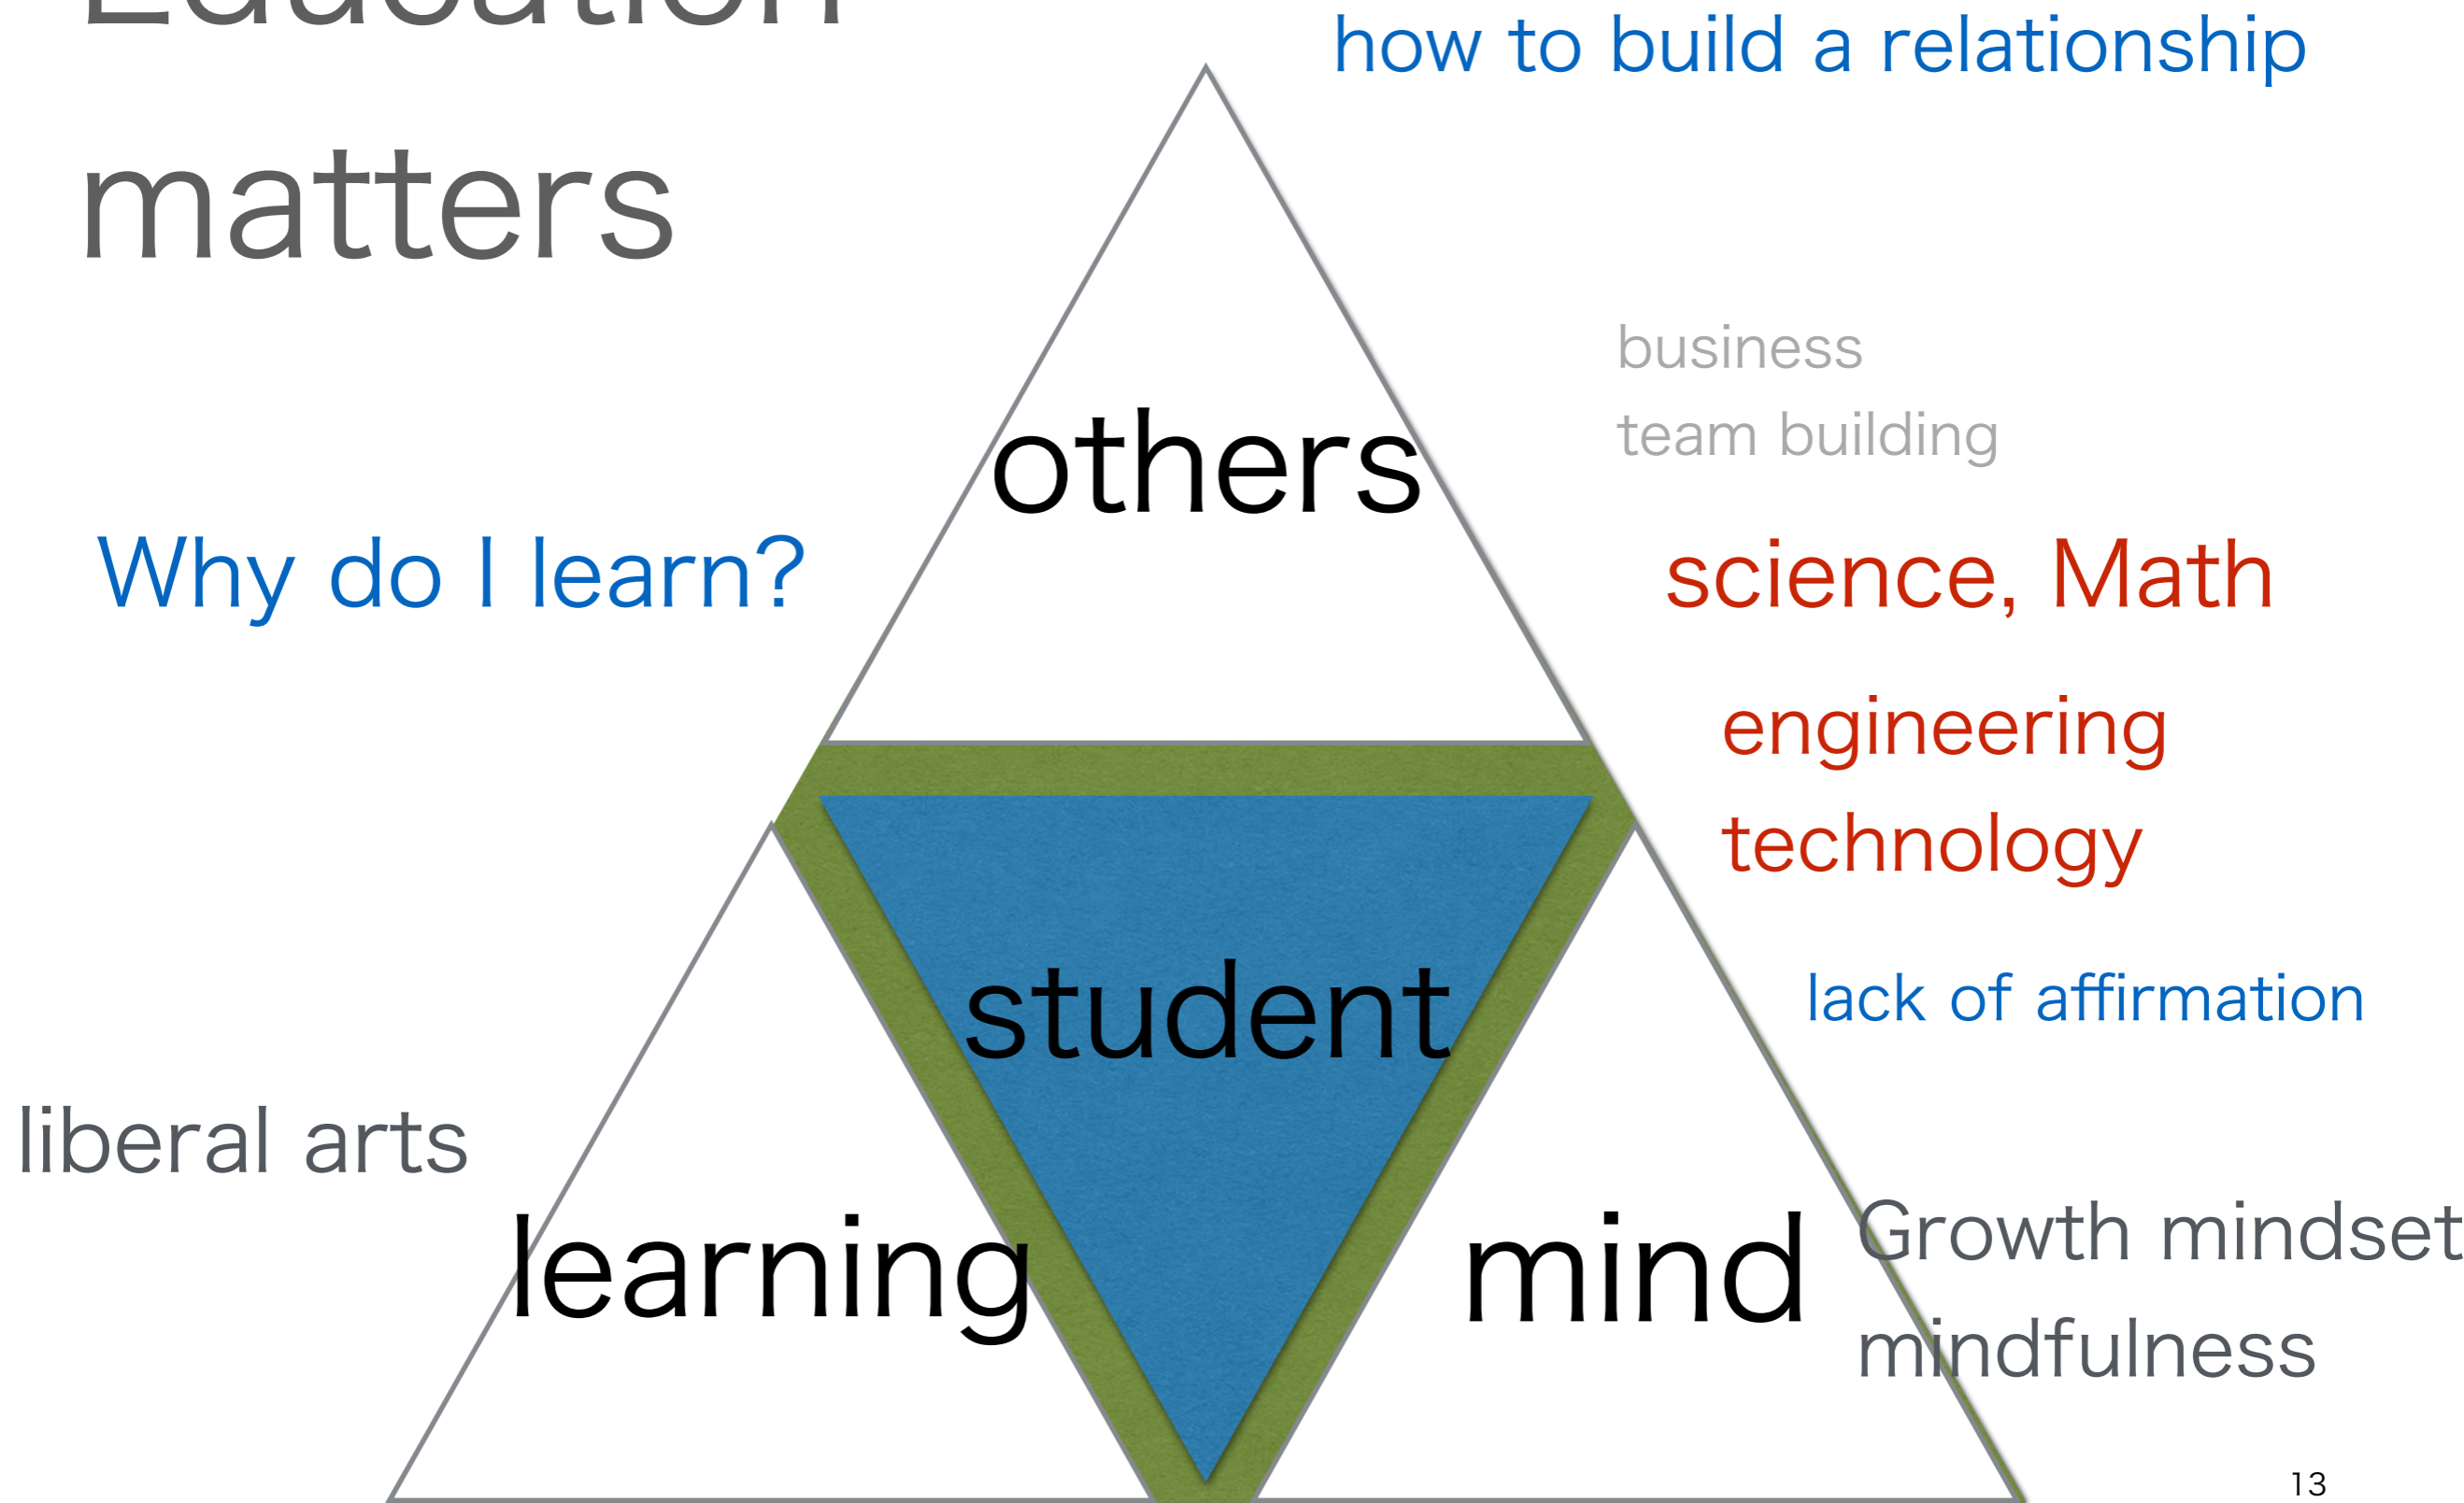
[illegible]
matters

how to build a relationship

business
team building

others

Why do I learn?

science, Math

engineering
technology

student

lack of affirmation

liberal arts

learning

mind

Growth mindset
mindfulness

13